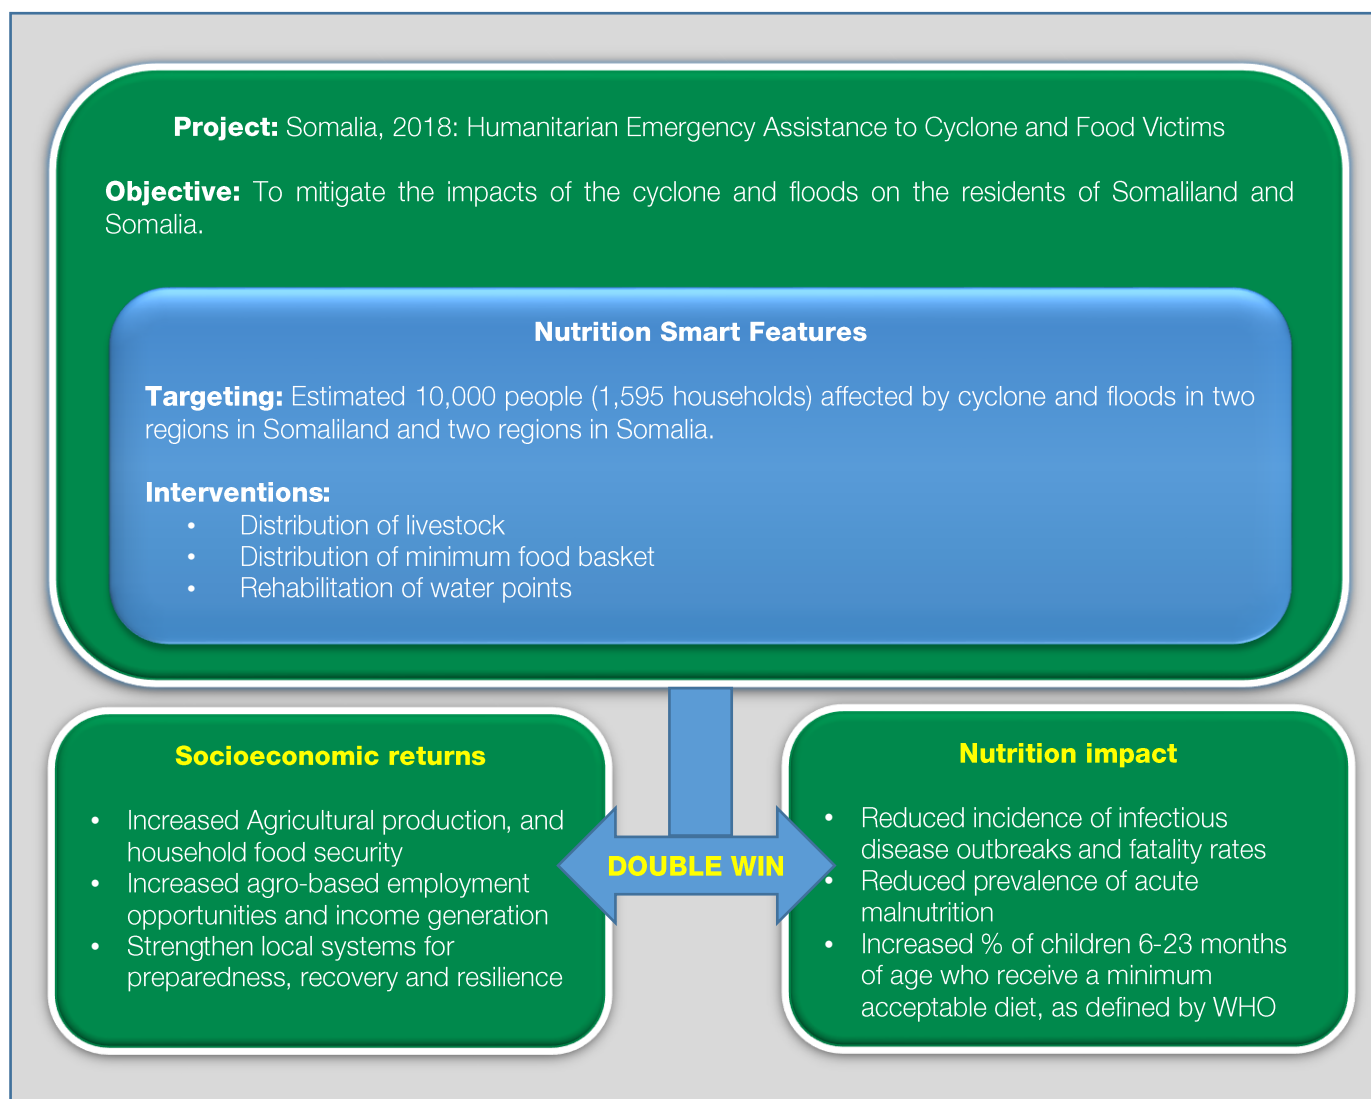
**Project:** Somalia, 2018: Humanitarian Emergency Assistance to Cyclone and Food Victims

**Objective:** To mitigate the impacts of the cyclone and floods on the residents of Somaliland and Somalia.

**Nutrition Smart Features**

**Targeting:** Estimated 10,000 people (1,595 households) affected by cyclone and floods in two regions in Somaliland and two regions in Somalia.

**Interventions:**
- Distribution of livestock
- Distribution of minimum food basket
- Rehabilitation of water points

**Socioeconomic returns**

- Increased Agricultural production, and household food security
- Increased agro-based employment opportunities and income generation
- Strengthen local systems for preparedness, recovery and resilience

**DOUBLE WIN**

**Nutrition impact**

- Reduced incidence of infectious disease outbreaks and fatality rates
- Reduced prevalence of acute malnutrition
- Increased % of children 6-23 months of age who receive a minimum acceptable diet, as defined by WHO